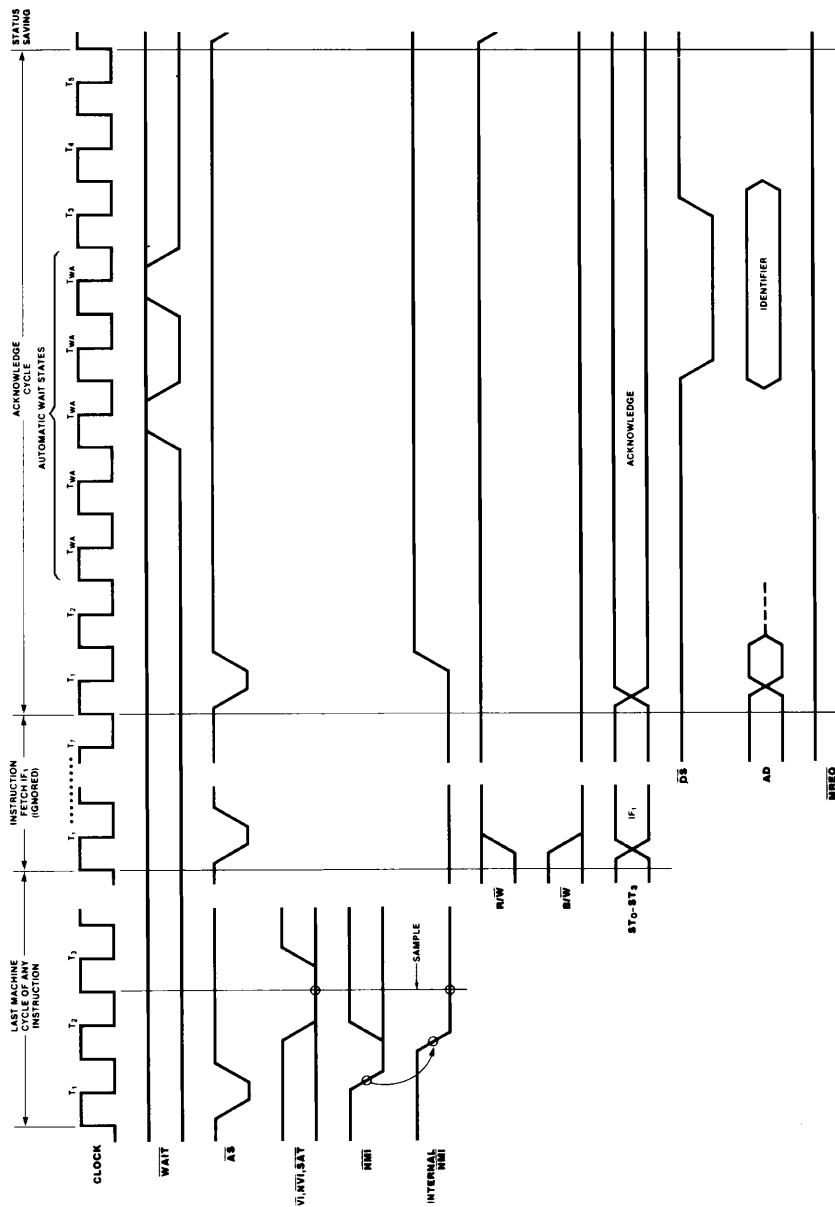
LAST MACHINE CYCLE OF ANY INSTRUCTION

INSTRUCTION FETCH $IF_1$ (IGNORED)

ACKNOWLEDGE CYCLE

AUTOMATIC WAIT STATES

STATUS SAVING

$T_1$ $T_2$ $T_3$ $T_1$ $T_7$ $T_1$ $T_2$ $T_{WA}$ $T_{WA}$ $T_{WA}$ $T_{WA}$ $T_{WA}$ $T_3$ $T_4$ $T_5$

CLOCK

$\overline{WAIT}$

$\overline{AS}$

$\overline{VI}, \overline{NVI}, \overline{SAT}$

$\overline{NMI}$

SAMPLE

INTERNAL $\overline{NMI}$

$R/\overline{W}$

$B/\overline{W}$

$ST_0-ST_3$

$IF_1$

ACKNOWLEDGE

$\overline{DS}$

AD

IDENTIFIER

$\overline{MREQ}$